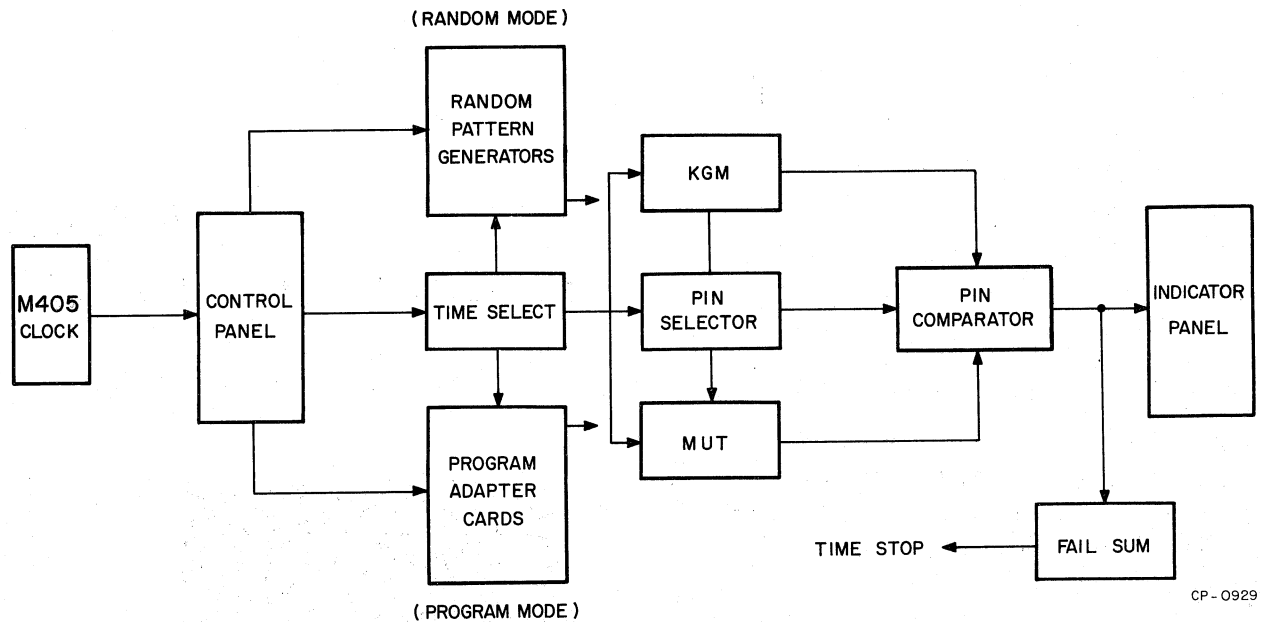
(RANDOM MODE)

RANDOM PATTERN GENERATORS

M405 CLOCK

CONTROL PANEL

TIME SELECT

KGM

PIN SELECTOR

MUT

PIN COMPARATOR

INDICATOR PANEL

PROGRAM ADAPTER CARDS

TIME STOP

FAIL SUM

(PROGRAM MODE)

CP-0929